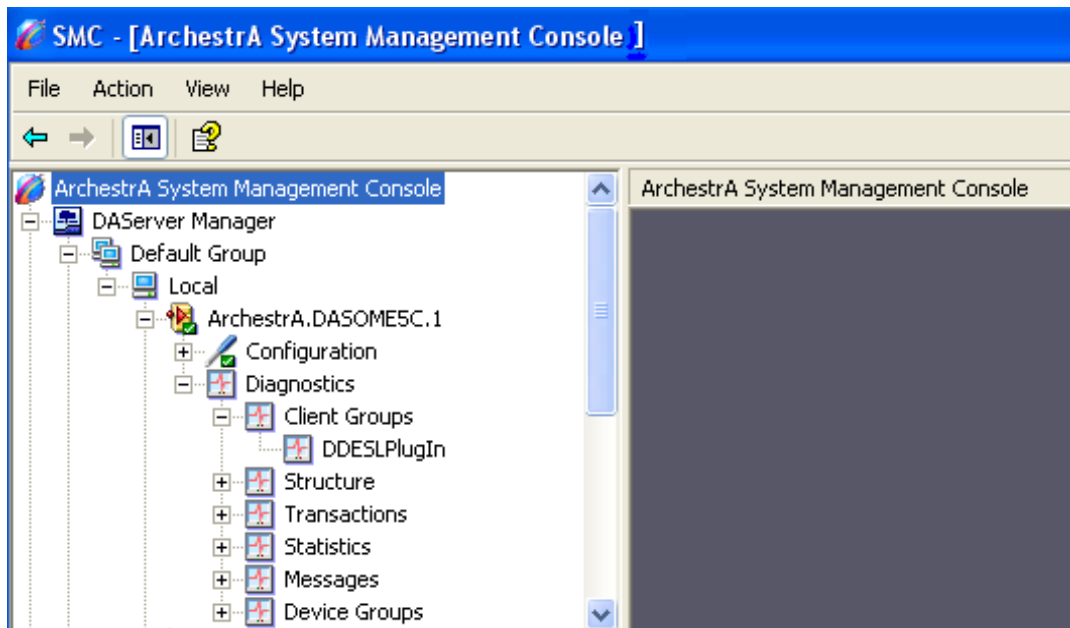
SMC - [ArchestrA System Management Console ]

File Action View Help

ArchestrA System Management Console
DAServer Manager
Default Group
Local
ArchestrA.DASOME5C.1
Configuration
Diagnostics
Client Groups
DDESLPlugIn
Structure
Transactions
Statistics
Messages
Device Groups

ArchestrA System Management Console